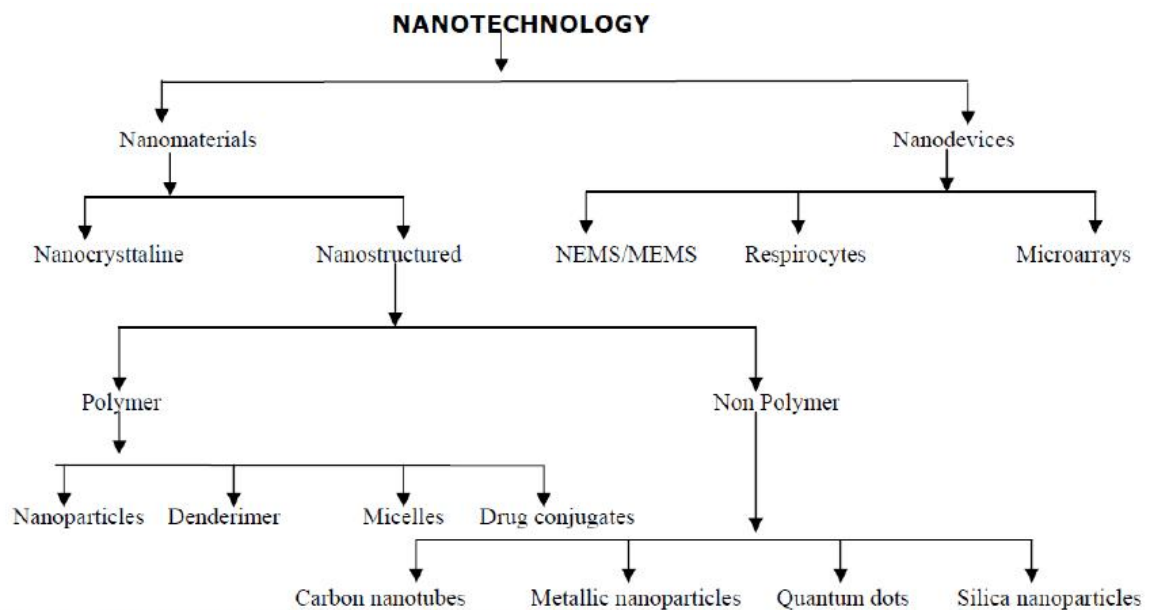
NANOTECHNOLOGY

Nanomaterials

Nanodevices

Nanocrysttaline

Nanostructured

NEMS/MEMS

Respirocytes

Microarrays

Polymer

Non Polymer

Nanoparticles

Denderimer

Micelles

Drug conjugates

Carbon nanotubes

Metallic nanoparticles

Quantum dots

Silica nanoparticles